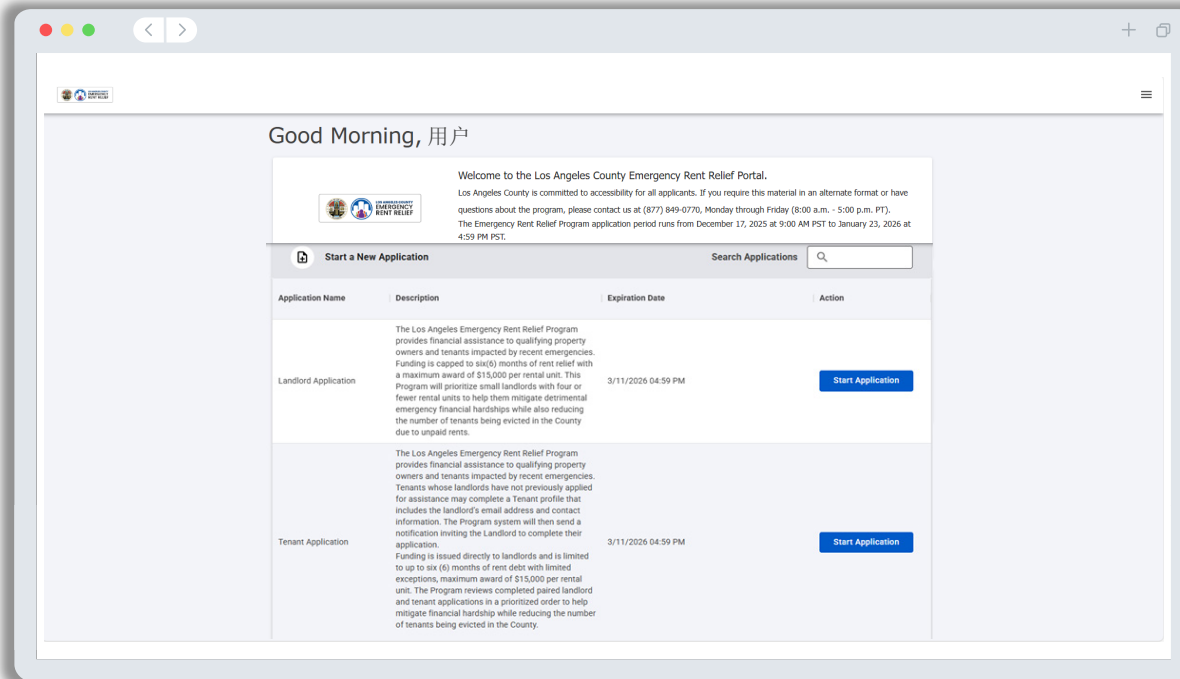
Good Morning, 用户

EMERGENCY RENT RELIEF

Welcome to the Los Angeles County Emergency Rent Relief Portal.

Los Angeles County is committed to accessibility for all applicants. If you require this material in an alternate format or have questions about the program, please contact us at (877) 849-0770, Monday through Friday (8:00 a.m. - 5:00 p.m. PT).

The Emergency Rent Relief Program application period runs from December 17, 2025 at 9:00 AM PST to January 23, 2026 at 4:59 PM PST.

Start a New Application

Search Applications

| Application Name | Description | Expiration Date | Action |
|---|---|---|---|
| Landlord Application | The Los Angeles Emergency Rent Relief Program provides financial assistance to qualifying property owners and tenants impacted by recent emergencies. Funding is capped to six(6) months of rent relief with a maximum award of $15,000 per rental unit. This Program will prioritize small landlords with four or fewer rental units to help them mitigate detrimental emergency financial hardships while also reducing the number of tenants being evicted in the County due to unpaid rents. | 3/11/2026 04:59 PM | Start Application |
| Tenant Application | The Los Angeles Emergency Rent Relief Program provides financial assistance to qualifying property owners and tenants impacted by recent emergencies. Tenants whose landlords have not previously applied for assistance may complete a Tenant profile that includes the landlord's email address and contact information. The Program system will then send a notification inviting the Landlord to complete their application. Funding is issued directly to landlords and is limited to up to six (6) months of rent debt with limited exceptions, maximum award of $15,000 per rental unit. The Program reviews completed paired landlord and tenant applications in a prioritized order to help mitigate financial hardship while reducing the number of tenants being evicted in the County. | 3/11/2026 04:59 PM | Start Application |